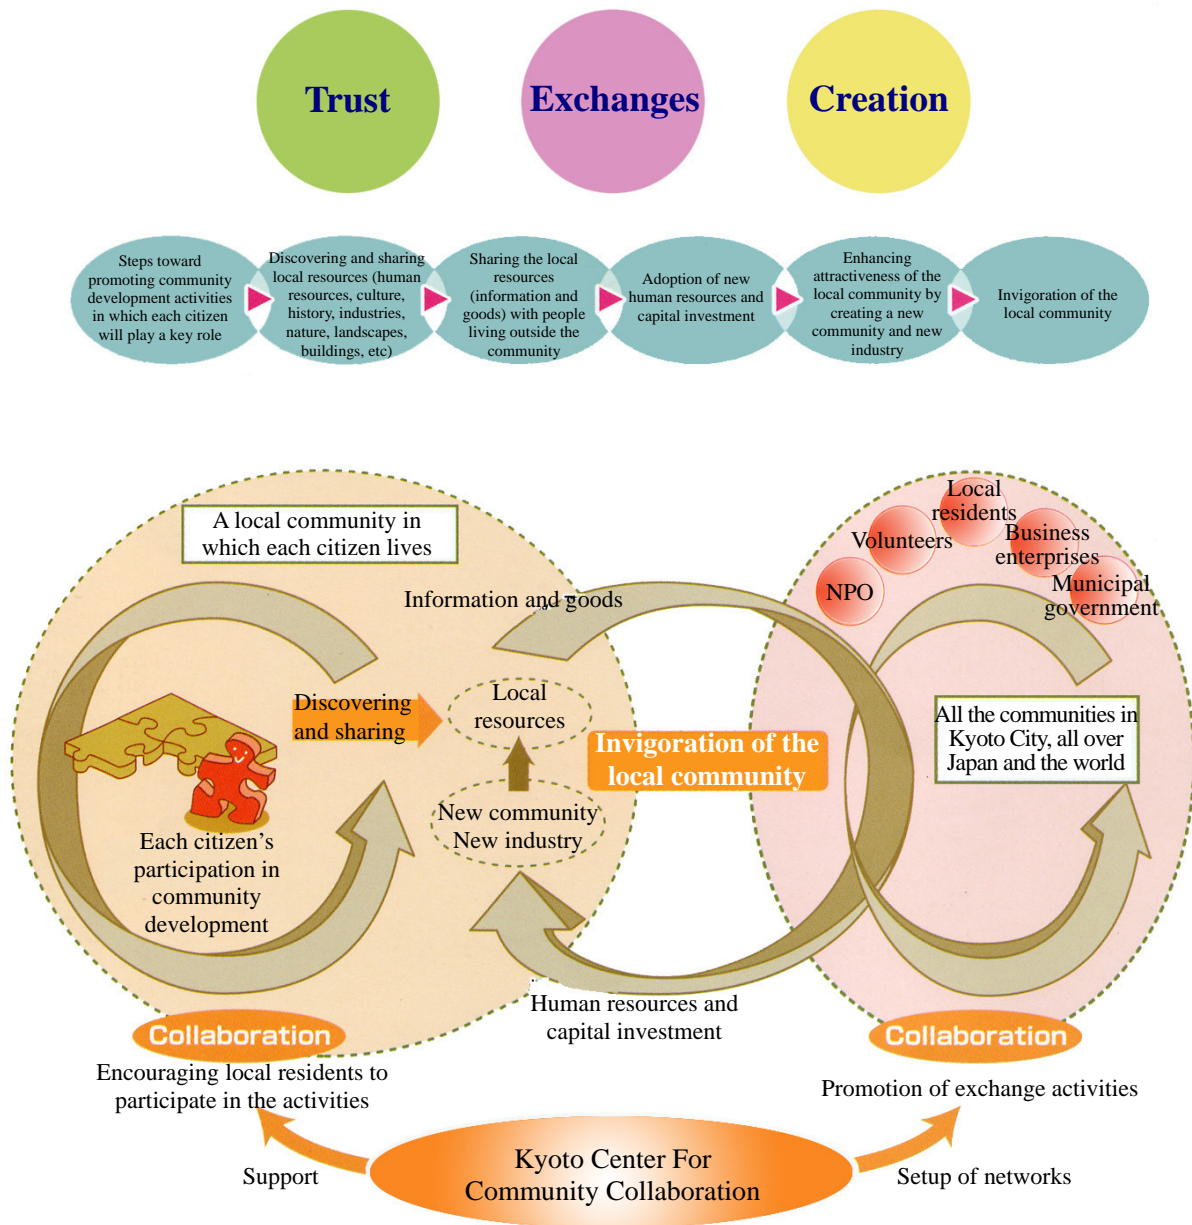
Trust

Exchanges

Creation

Steps toward promoting community development activities in which each citizen will play a key role

Discovering and sharing local resources (human resources, culture, history, industries, nature, landscapes, buildings, etc)

Sharing the local resources (information and goods) with people living outside the community

Adoption of new human resources and capital investment

Enhancing attractiveness of the local community by creating a new community and new industry

Invigoration of the local community

A local community in which each citizen lives

Information and goods

Discovering and sharing

Local resources

New community New industry

Each citizen's participation in community development

Invigoration of the local community

Local residents

Volunteers

Business enterprises

NPO

Municipal government

All the communities in Kyoto City, all over Japan and the world

Human resources and capital investment

Collaboration

Collaboration

Encouraging local residents to participate in the activities

Promotion of exchange activities

Support

Kyoto Center For Community Collaboration

Setup of networks